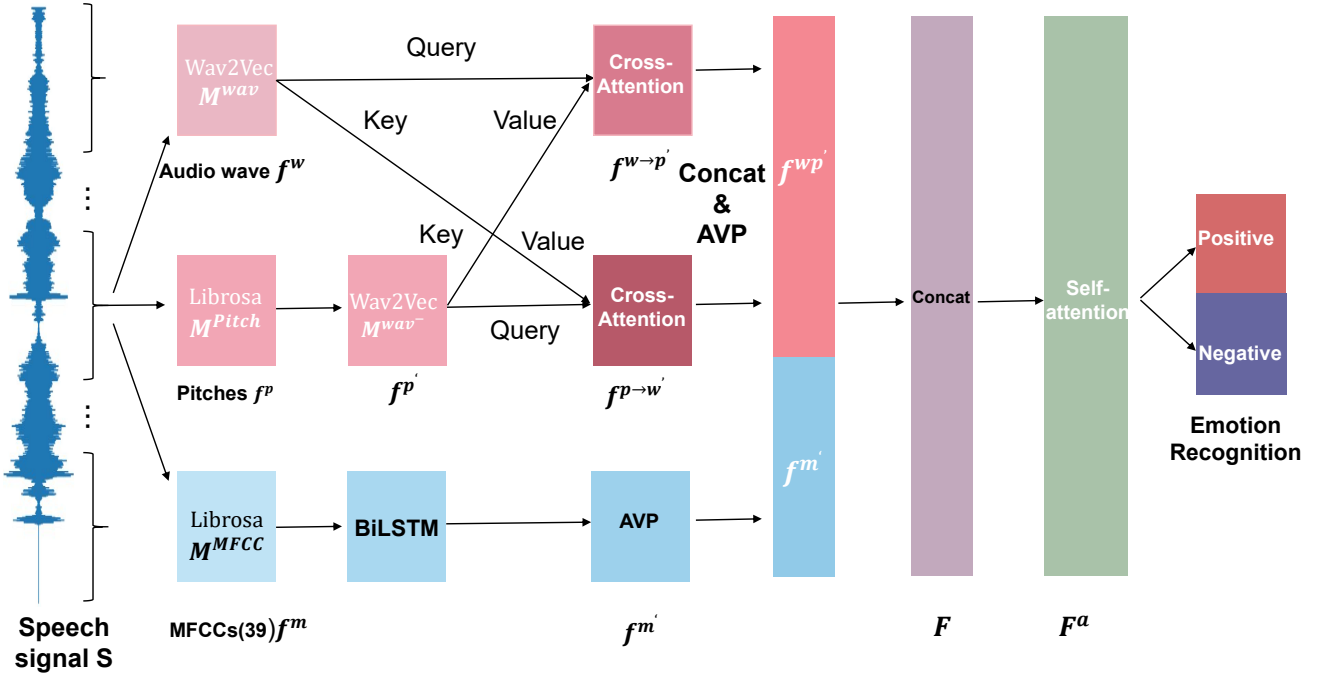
Query

Wav2Vec $M^{wav}$

Key

Value

Cross-Attention

$f^{w \to p'}$

Concat & AVP

$f^{wp'}$

Audio wave $f^{w}$

Key

Value

Librosa $M^{Pitch}$

Wav2Vec $M^{wav^-}$

Query

Cross-Attention

Concat

Self-attention

Positive

Negative

Pitches $f^{p}$

$f^{p'}$

$f^{p \to w'}$

Emotion Recognition

$f^{m'}$

Librosa $M^{MFCC}$

BiLSTM

AVP

Speech signal S

MFCCs(39)$f^{m}$

$f^{m'}$

$F$

$F^{a}$